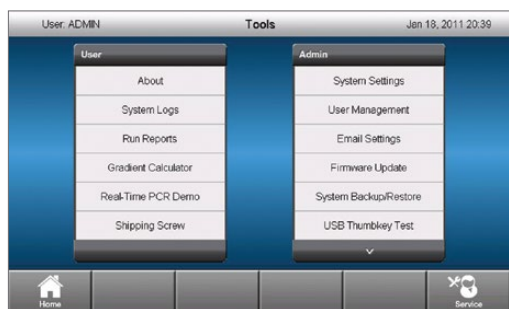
User: ADMIN
Tools
Jan 18, 2011 20:39

User
About
System Logs
Run Reports
Gradient Calculator
Real-Time PCR Demo
Shipping Screw

Admin
System Settings
User Management
Email Settings
Firmware Update
System Backup/Restore
USB Thumbkey Test

Home
Service